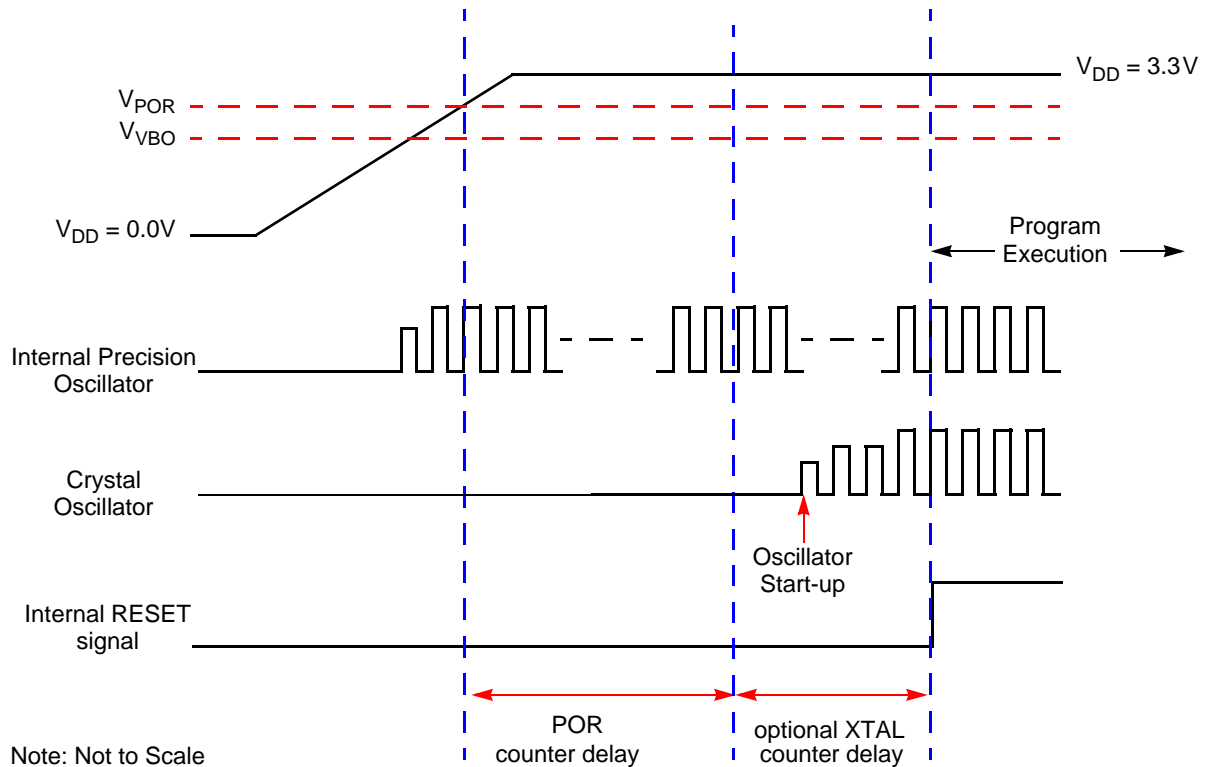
$V_{DD}$ = 3.3V

$V_{POR}$

$V_{VBO}$

$V_{DD}$ = 0.0V

Program Execution

Internal Precision Oscillator

Crystal Oscillator

Oscillator Start-up

Internal RESET signal

POR counter delay

optional XTAL counter delay

Note: Not to Scale